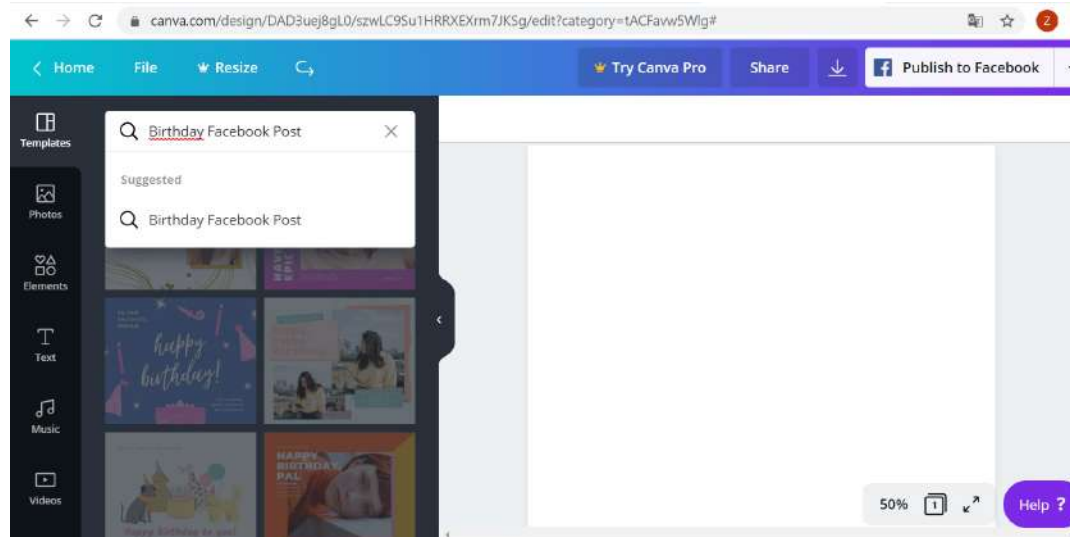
canva.com/design/DAD3uej8gL0/szwLC9Su1HRRXEXrm7JKSg/edit?category=tACFavw5Wlg#

Home File Resize

Try Canva Pro Share Publish to Facebook

Templates

Photos

Elements

Text

Music

Videos

Birthday Facebook Post

Suggested

Birthday Facebook Post

happy birthday!

HAPPY BIRTHDAY PAL

Happy Birthday to you!

50% 1

Help ?